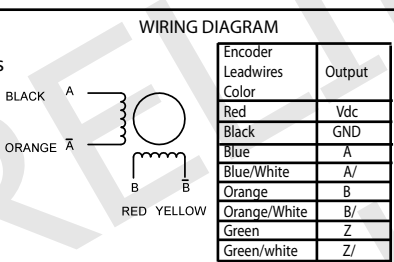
WIRING DIAGRAM

s

BLACK A

ORANGE $\bar{A}$

B $\bar{B}$

RED YELLOW

| Encoder Leadwires Color | Output |
|---|---|
| Red | Vdc |
| Black | GND |
| Blue | A |
| Blue/White | A/ |
| Orange | B |
| Orange/White | B/ |
| Green | Z |
| Green/white | Z/ |